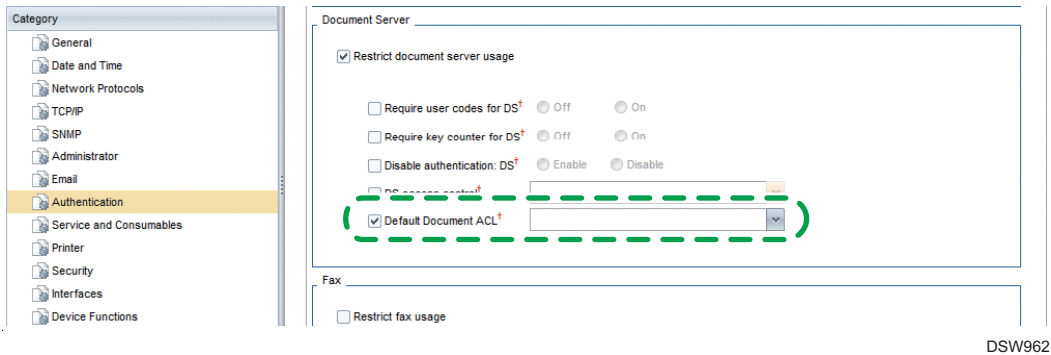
Category

General
Date and Time
Network Protocols
TCP/IP
SNMP
Administrator
Email
Authentication
Service and Consumables
Printer
Security
Interfaces
Device Functions

Document Server

Restrict document server usage

Require user codes for DS† Off On

Require key counter for DS† Off On

Disable authentication: DS† Enable Disable

DS access control† ...

Default Document ACL†

Fax

Restrict fax usage

DSW962